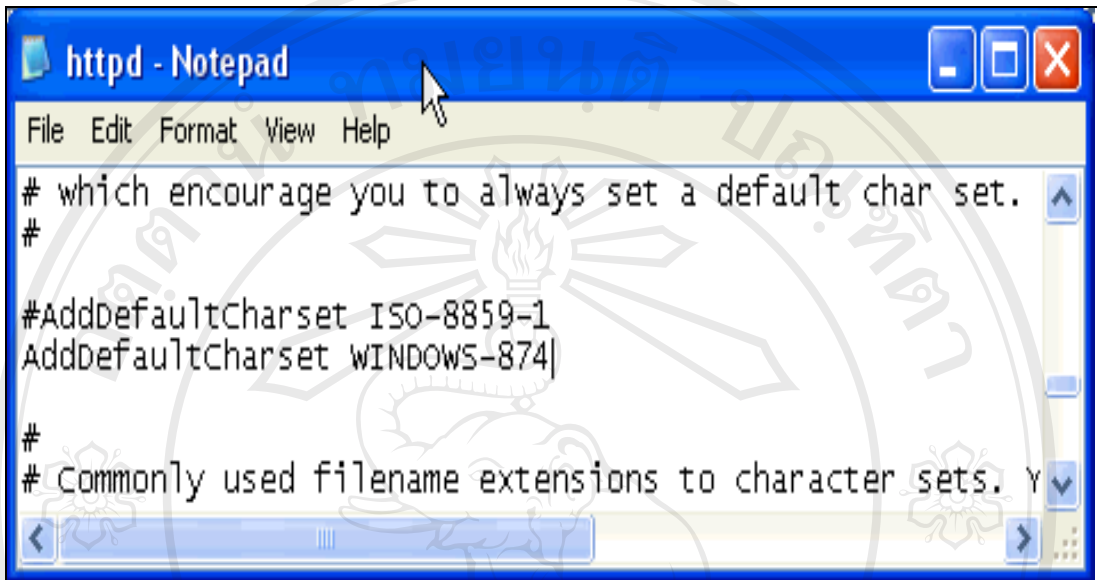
httpd - Notepad

File Edit Format View Help

# which encourage you to always set a default char set.
#

#AddDefaultCharset ISO-8859-1
AddDefaultCharset WINDOWS-874

#
# Commonly used filename extensions to character sets. Y